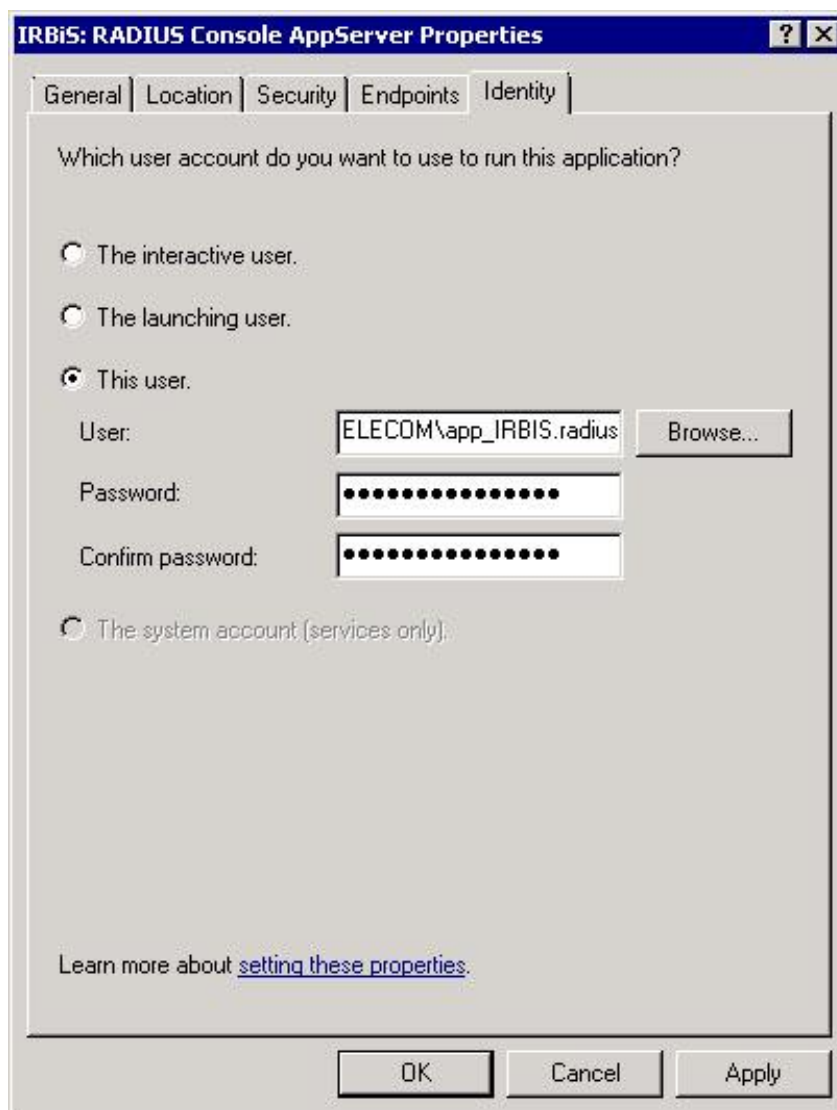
IRBiS: RADIUS Console AppServer Properties

? ×

General | Location | Security | Endpoints | Identity

Which user account do you want to use to run this application?

The interactive user.

The launching user.

This user.

User: ELECOM\app_IRBIS.radius Browse...

Password: ••••••••••••••••

Confirm password: ••••••••••••••••

The system account (services only).

Learn more about setting these properties.

OK Cancel Apply